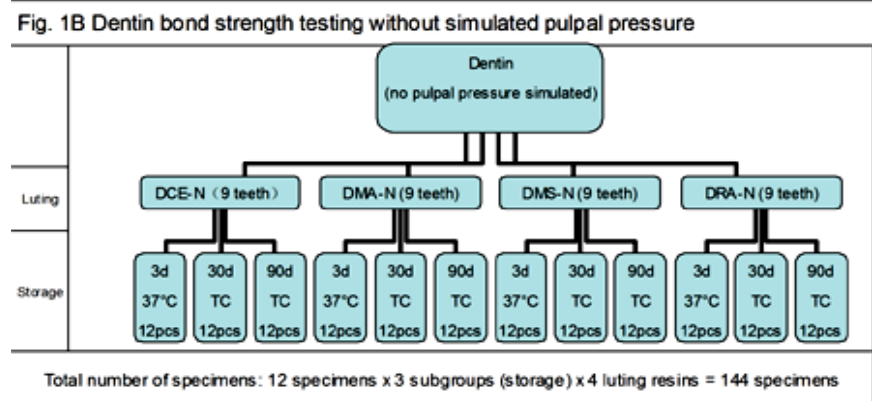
Fig. 1B Dentin bond strength testing without simulated pulpal pressure

Dentin
(no pulpal pressure simulated)

Luting

DCE-N (9 teeth)

DMA-N (9 teeth)

DMS-N (9 teeth)

DRA-N (9 teeth)

Storage

3d
37°C
12pcs

30d
TC
12pcs

90d
TC
12pcs

3d
37°C
12pcs

30d
TC
12pcs

90d
TC
12pcs

3d
37°C
12pcs

30d
TC
12pcs

90d
TC
12pcs

3d
37°C
12pcs

30d
TC
12pcs

90d
TC
12pcs

Total number of specimens: 12 specimens x 3 subgroups (storage) x 4 luting resins = 144 specimens